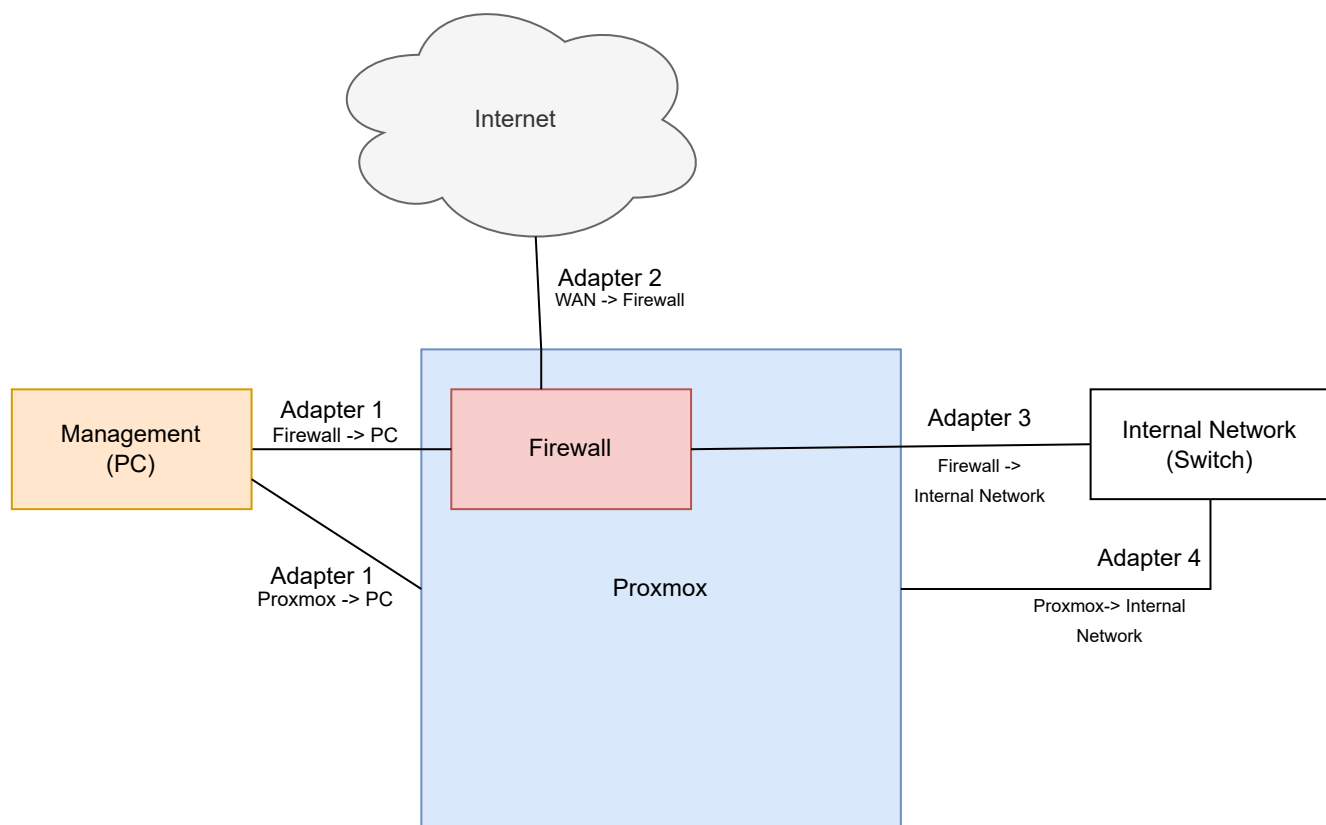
Internet

Adapter 2
WAN -> Firewall

Management
(PC)

Adapter 1
Firewall -> PC

Firewall

Adapter 3
Firewall ->
Internal Network

Internal Network
(Switch)

Adapter 1
Proxmox -> PC

Proxmox

Adapter 4
Proxmox-> Internal
Network